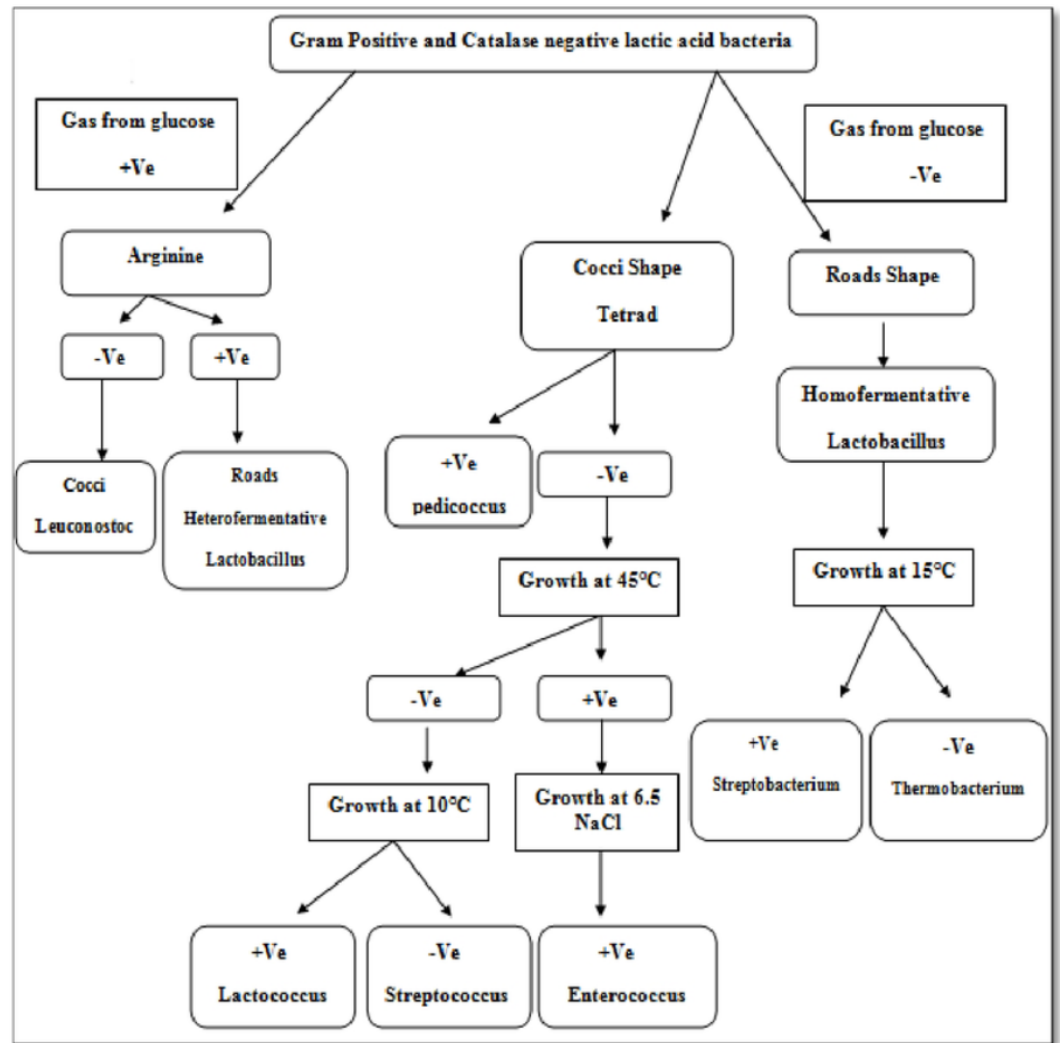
Gram Positive and Catalase negative lactic acid bacteria

Gas from glucose
+Ve

Gas from glucose
-Ve

Arginine

Cocci Shape
Tetrad

Roads Shape

-Ve

+Ve

Cocci
Leuconostoc

Roads
Heterofermentative
Lactobacillus

+Ve
pedicoccus

-Ve

Homofermentative
Lactobacillus

Growth at 45°C

Growth at 15°C

-Ve

+Ve

Growth at 10°C

Growth at 6.5
NaCl

+Ve
Streptobacterium

-Ve
Thermobacterium

+Ve
Lactococcus

-Ve
Streptococcus

+Ve
Enterococcus